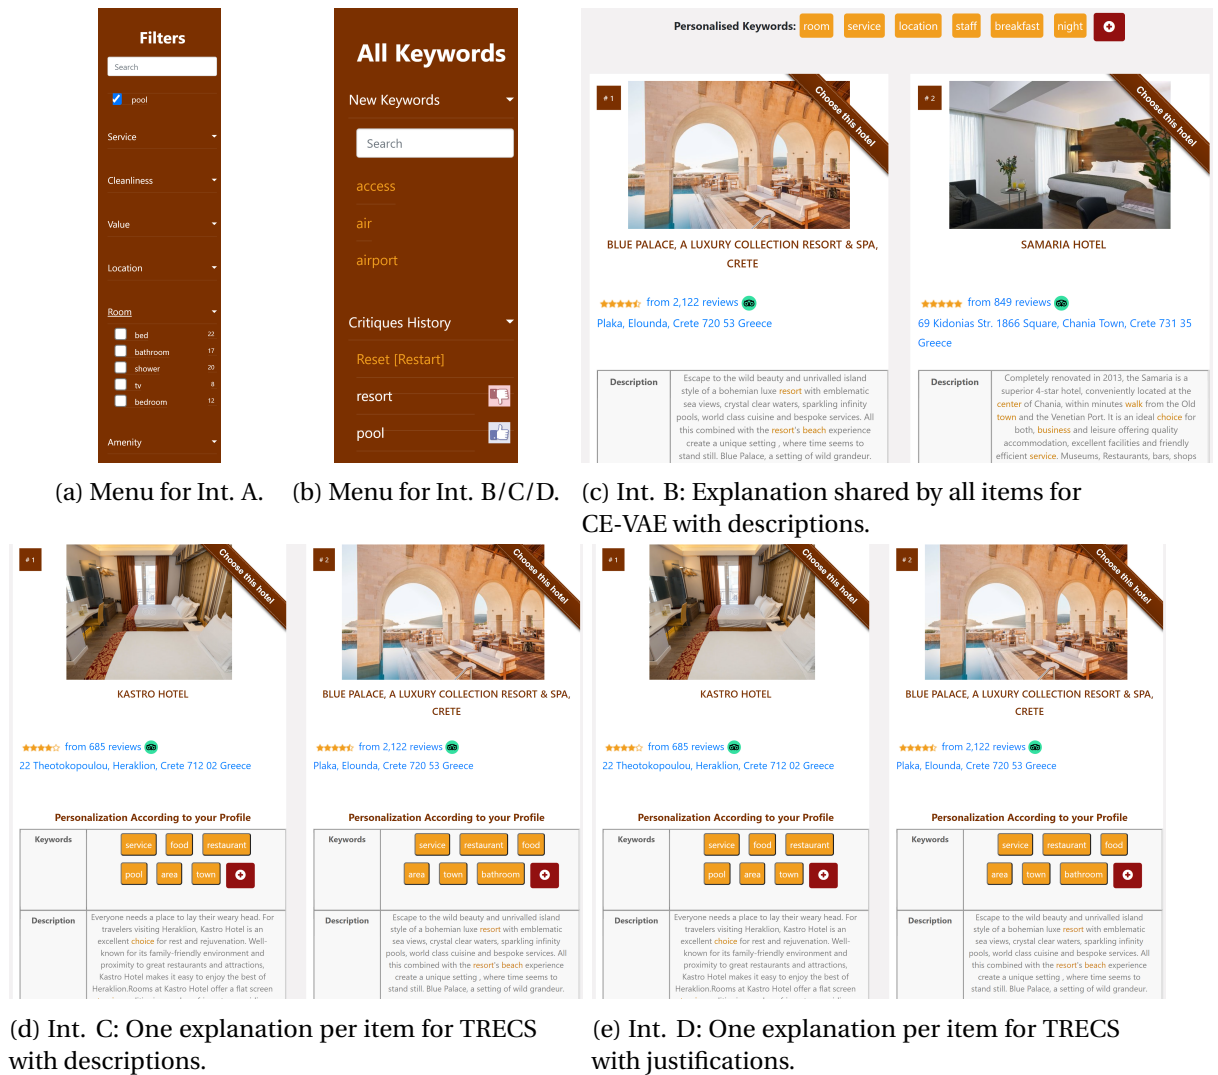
Filters

Search

pool

Service

Cleanliness

Value

Location

Room

bed 22
bathroom 17
shower 20
tv 8
bedroom 12

Amenity

(a) Menu for Int. A.

All Keywords

New Keywords

Search

access

air

airport

Critiques History

Reset [Restart]

resort

pool

(b) Menu for Int. B/C/D.

Personalised Keywords: room service location staff breakfast night

# 1

Choose this hotel

BLUE PALACE, A LUXURY COLLECTION RESORT & SPA, CRETE

from 2,122 reviews

Plaka, Elounda, Crete 720 53 Greece

Description | Escape to the wild beauty and unvarnished island style of a bohemian luxe resort with emblematic sea views, crystal clear waters, sparkling infinity pools, world class cuisine and bespoke services. All this combined with the resort's beach experience create a unique setting , where time seems to stand still. Blue Palace, a setting of wild grandeur.

# 2

Choose this hotel

SAMARIA HOTEL

from 849 reviews

69 Kidonias Str. 1866 Square, Chania Town, Crete 731 35 Greece

Description | Completely renovated in 2013, the Samaria is a superior 4-star hotel, conveniently located at the center of Chania, within minutes walk from the Old town and the Venetian Port. It is an ideal choice for both, business and leisure offering quality accommodation, excellent facilities and friendly efficient service. Museums, Restaurants, bars, shops

(c) Int. B: Explanation shared by all items for CE-VAE with descriptions.

# 1

Choose this hotel

KASTRO HOTEL

from 685 reviews

22 Theotokopoulou, Heraklion, Crete 712 02 Greece

Personalization According to your Profile

Keywords | service food restaurant pool area town

Description | Everyone needs a place to lay their weary head. For travelers visiting Heraklion, Kastro Hotel is an excellent choice for rest and rejuvenation. Well-known for its family-friendly environment and proximity to great restaurants and attractions, Kastro Hotel makes it easy to enjoy the best of Heraklion.Rooms at Kastro Hotel offer a flat screen

# 2

Choose this hotel

BLUE PALACE, A LUXURY COLLECTION RESORT & SPA, CRETE

from 2,122 reviews

Plaka, Elounda, Crete 720 53 Greece

Personalization According to your Profile

Keywords | service restaurant food area town bathroom

Description | Escape to the wild beauty and unvarnished island style of a bohemian luxe resort with emblematic sea views, crystal clear waters, sparkling infinity pools, world class cuisine and bespoke services. All this combined with the resort's beach experience create a unique setting , where time seems to stand still. Blue Palace, a setting of wild grandeur.

(d) Int. C: One explanation per item for TRECS with descriptions.

# 1

Choose this hotel

KASTRO HOTEL

from 685 reviews

22 Theotokopoulou, Heraklion, Crete 712 02 Greece

Personalization According to your Profile

Keywords | service food restaurant pool area town

Description | Everyone needs a place to lay their weary head. For travelers visiting Heraklion, Kastro Hotel is an excellent choice for rest and rejuvenation. Well-known for its family-friendly environment and proximity to great restaurants and attractions, Kastro Hotel makes it easy to enjoy the best of Heraklion.Rooms at Kastro Hotel offer a flat screen

# 2

Choose this hotel

BLUE PALACE, A LUXURY COLLECTION RESORT & SPA, CRETE

from 2,122 reviews

Plaka, Elounda, Crete 720 53 Greece

Personalization According to your Profile

Keywords | service restaurant food area town bathroom

Description | Escape to the wild beauty and unvarnished island style of a bohemian luxe resort with emblematic sea views, crystal clear waters, sparkling infinity pools, world class cuisine and bespoke services. All this combined with the resort's beach experience create a unique setting , where time seems to stand still. Blue Palace, a setting of wild grandeur.

(e) Int. D: One explanation per item for TRECS with justifications.